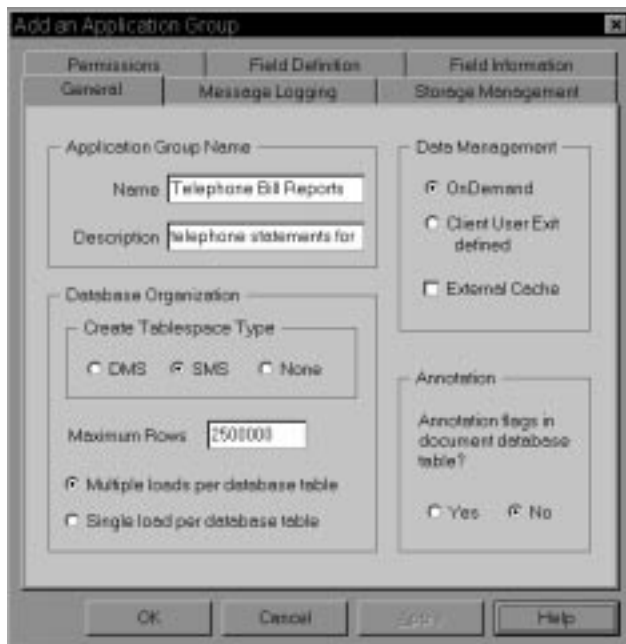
Add an Application Group

Permissions | Field Definition | Field Information
General | Message Logging | Storage Management

Application Group Name
Name Telephone Bill Reports
Description telephone statements for

Database Organization
Create Tablespace Type
DMS SMS None

Maximum Rows 2500000

Multiple loads per database table
Single load per database table

Data Management
OnDemand
Client User Exit defined
External Cache

Annotation
Annotation flags in document database table?
Yes No

OK Cancel Apply Help